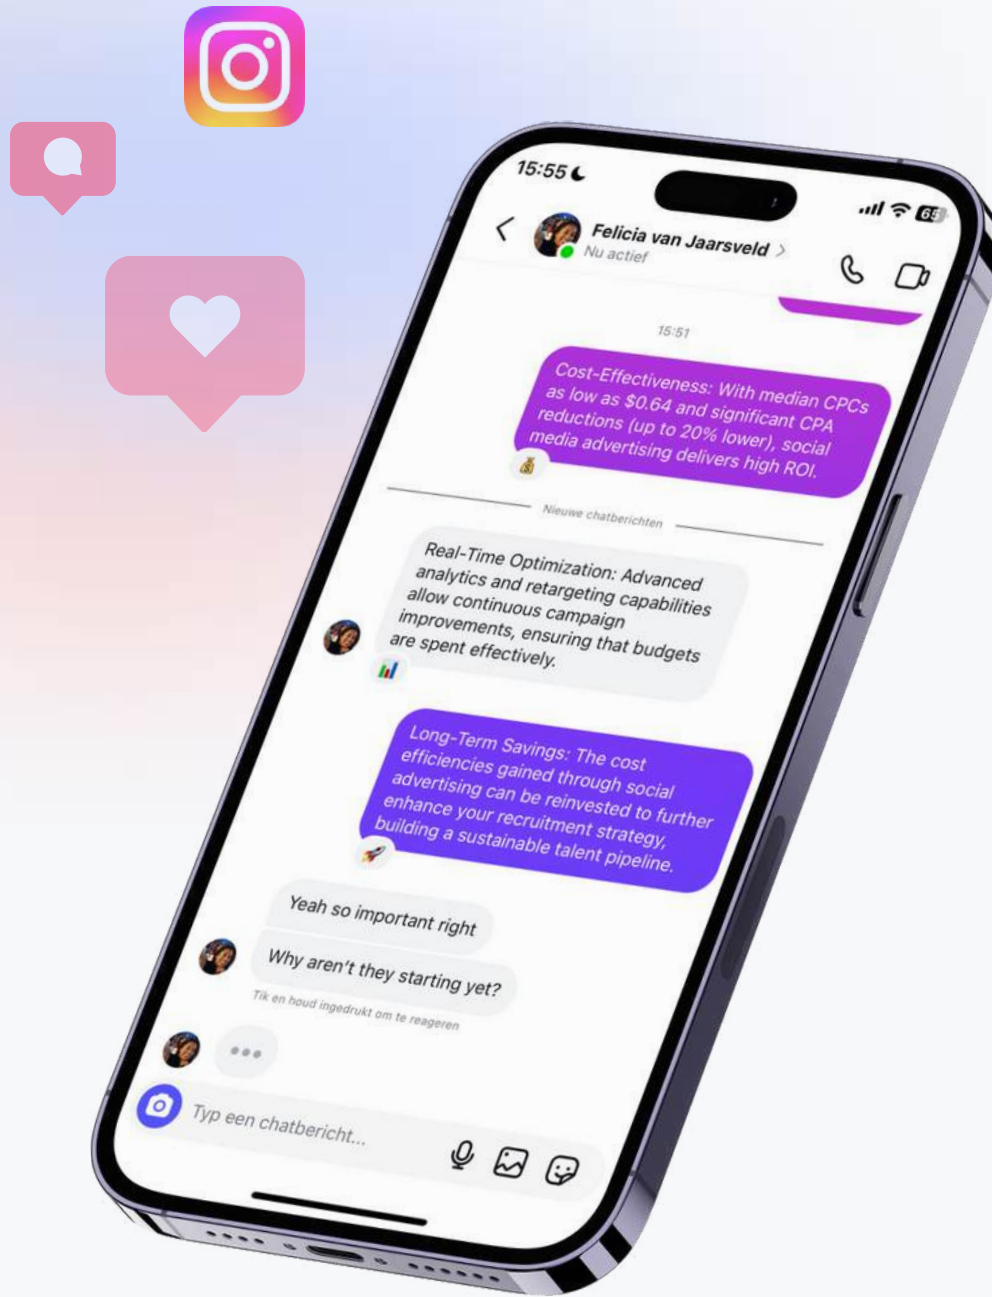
15:55

65

Felicia van Jaarsveld
Nu actief

15:51

Cost-Effectiveness: With median CPCs as low as $0.64 and significant CPA reductions (up to 20% lower), social media advertising delivers high ROI.

Nieuwe chatberichten

Real-Time Optimization: Advanced analytics and retargeting capabilities allow continuous campaign improvements, ensuring that budgets are spent effectively.

Long-Term Savings: The cost efficiencies gained through social advertising can be reinvested to further enhance your recruitment strategy, building a sustainable talent pipeline.

Yeah so important right

Why aren't they starting yet?

Tik en houd ingedrukt om te reageren

Typ een chatbericht...